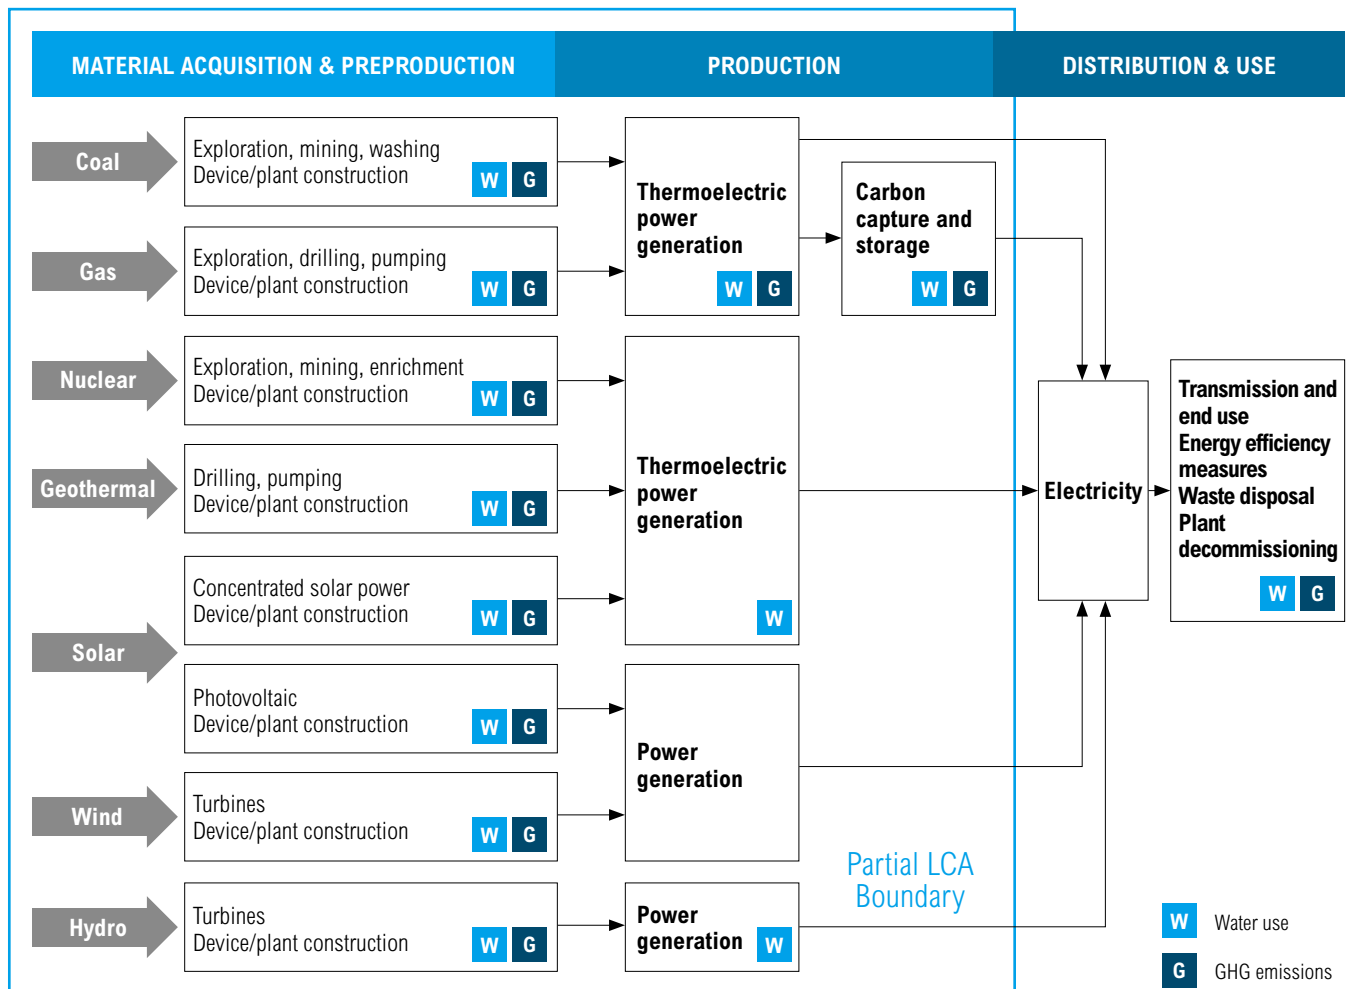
MATERIAL ACQUISITION & PREPRODUCTION
PRODUCTION
DISTRIBUTION & USE

Coal
Exploration, mining, washing
Device/plant construction
W G

Gas
Exploration, drilling, pumping
Device/plant construction
W G

Thermoelectric power generation
W G

Carbon capture and storage
W G

Nuclear
Exploration, mining, enrichment
Device/plant construction
W G

Geothermal
Drilling, pumping
Device/plant construction
W G

Concentrated solar power
Device/plant construction
W G

Thermoelectric power generation
W

Solar

Photovoltaic
Device/plant construction
W G

Wind
Turbines
Device/plant construction
W G

Power generation

Hydro
Turbines
Device/plant construction
W G

Power generation
W

Electricity

Transmission and end use
Energy efficiency measures
Waste disposal
Plant decommissioning
W G

Partial LCA Boundary

W Water use
G GHG emissions